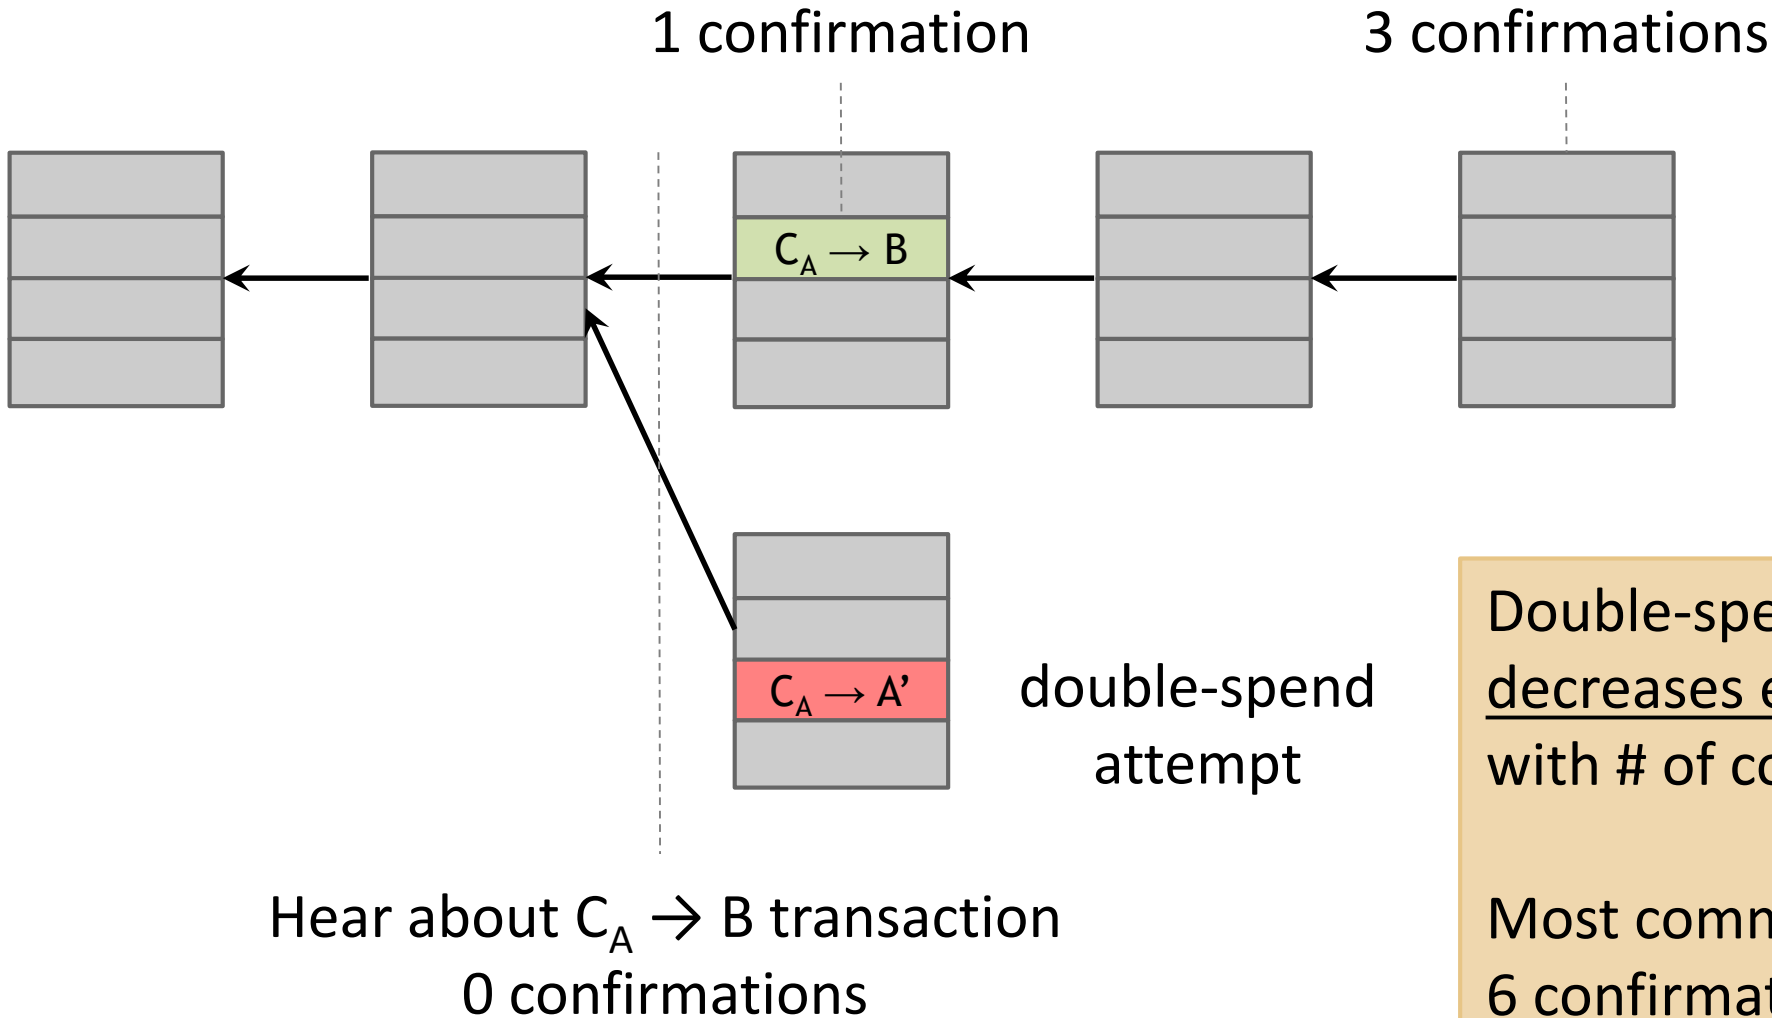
1 confirmation

3 confirmations

$C_A \rightarrow B$

$C_A \rightarrow A'$

double-spend attempt

Double-spe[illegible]
decreases e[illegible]
with # of co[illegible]

Most comm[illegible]
6 confirmat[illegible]

Hear about $C_A \rightarrow B$ transaction
0 confirmations